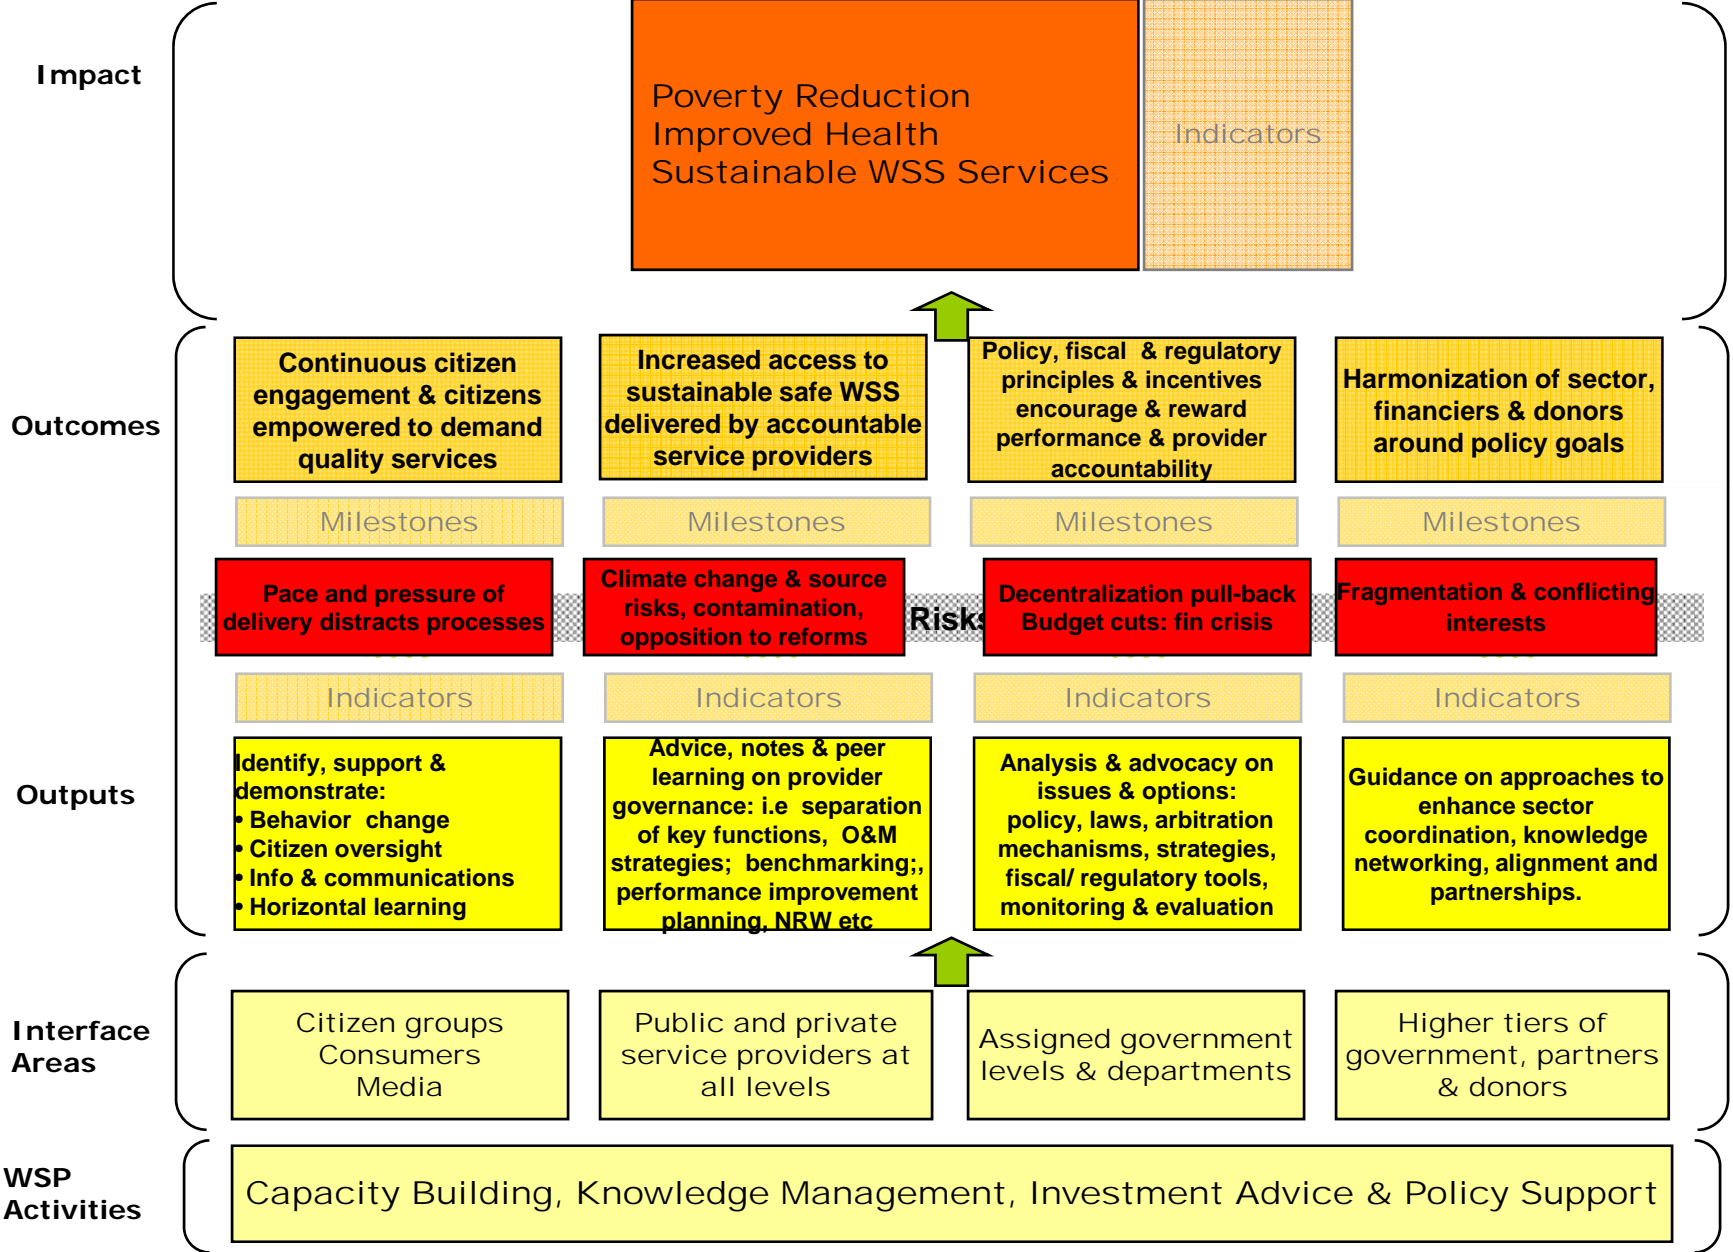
Impact

Poverty Reduction
Improved Health
Sustainable WSS Services

Indicators

Outcomes

Continuous citizen engagement & citizens empowered to demand quality services

Increased access to sustainable safe WSS delivered by accountable service providers

Policy, fiscal & regulatory principles & incentives encourage & reward performance & provider accountability

Harmonization of sector, financiers & donors around policy goals

Milestones

Milestones

Milestones

Milestones

Pace and pressure of delivery distracts processes

Climate change & source risks, contamination, opposition to reforms

Risks

Decentralization pull-back Budget cuts: fin crisis

Fragmentation & conflicting interests

Indicators

Indicators

Indicators

Indicators

Outputs

Identify, support & demonstrate:
• Behavior change
• Citizen oversight
• Info & communications
• Horizontal learning

Advice, notes & peer learning on provider governance: i.e separation of key functions, O&M strategies; benchmarking;, performance improvement planning, NRW etc

Analysis & advocacy on issues & options: policy, laws, arbitration mechanisms, strategies, fiscal/ regulatory tools, monitoring & evaluation

Guidance on approaches to enhance sector coordination, knowledge networking, alignment and partnerships.

Interface Areas

Citizen groups
Consumers
Media

Public and private service providers at all levels

Assigned government levels & departments

Higher tiers of government, partners & donors

WSP Activities

Capacity Building, Knowledge Management, Investment Advice & Policy Support